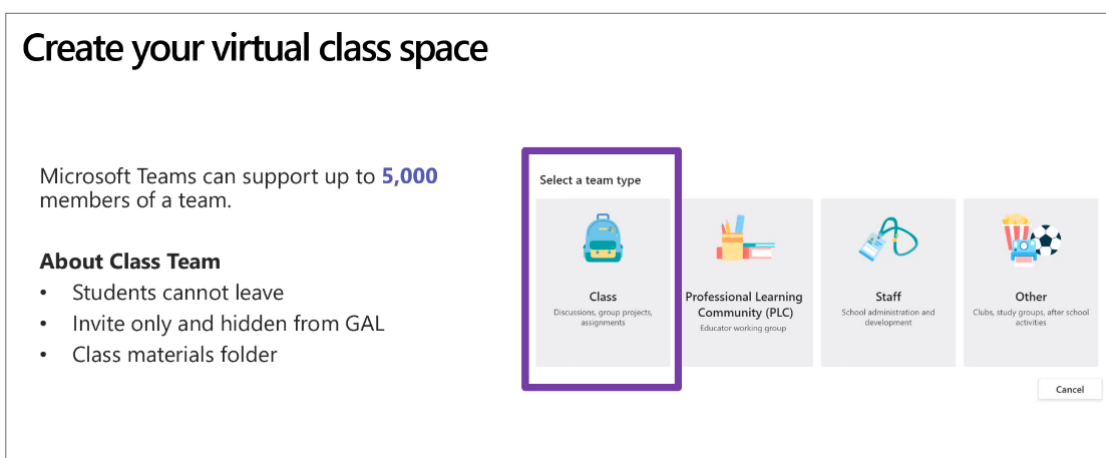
Create your virtual class space

Microsoft Teams can support up to **5,000** members of a team.

**About Class Team**

- Students cannot leave
- Invite only and hidden from GAL
- Class materials folder

Select a team type

Class
Discussions, group projects, assignments

Professional Learning Community (PLC)
Educator working group

Staff
School administration and development

Other
Clubs, study groups, after school activities

Cancel